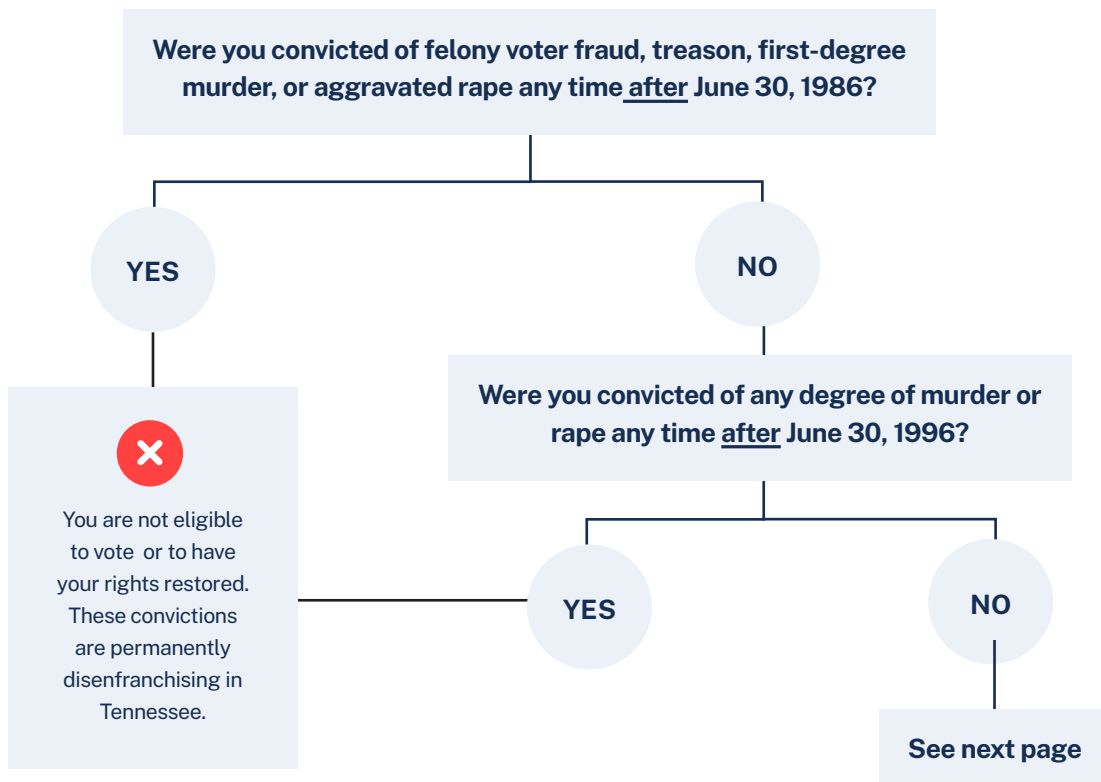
Were you convicted of felony voter fraud, treason, first-degree murder, or aggravated rape any time after June 30, 1986?

YES

NO

You are not eligible to vote or to have your rights restored. These convictions are permanently disenfranchising in Tennessee.

Were you convicted of any degree of murder or rape any time after June 30, 1996?

YES

NO

See next page